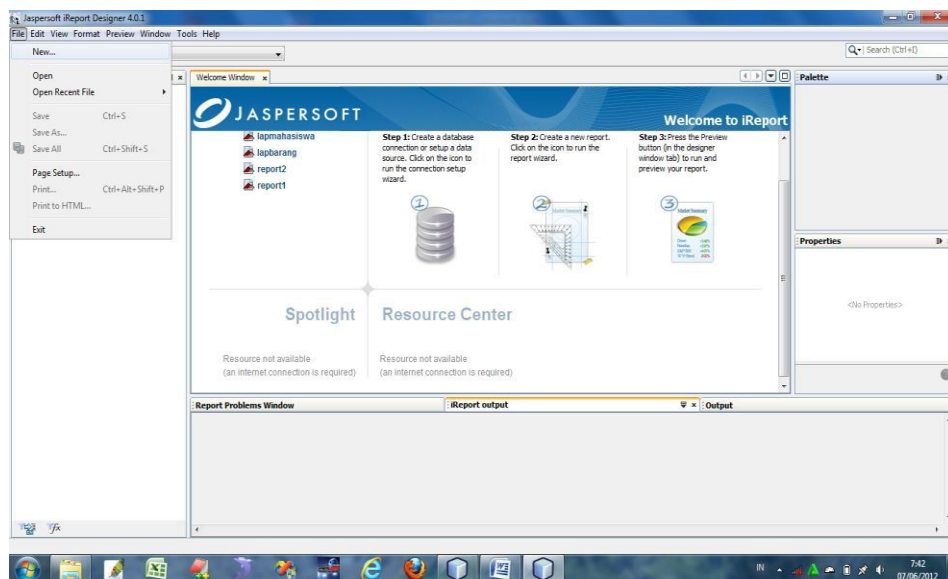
Jaspersoft iReport Designer 4.0.1

File Edit View Format Preview Window Tools Help

Search (Ctrl+I)

New...
Open
Open Recent File
Save Ctrl+S
Save As...
Save All Ctrl+Shift+S
Page Setup...
Print... Ctrl+Alt+Shift+P
Print to HTML...
Exit

Welcome Window

Palette

JASPERSOFT

Welcome to iReport

lapmahasiswa
lapbarang
report2
report1

Step 1: Create a database connection or setup a data source. Click on the icon to run the connection setup wizard.

Step 2: Create a new report. Click on the icon to run the report wizard.

Step 3: Press the Preview button (in the designer window tab) to run and preview your report.

1

2

3

Properties

<No Properties>

Spotlight

Resource Center

Resource not available
(an internet connection is required)

Resource not available
(an internet connection is required)

Report Problems Window

iReport output

Output

IN

7:42
07/06/2012